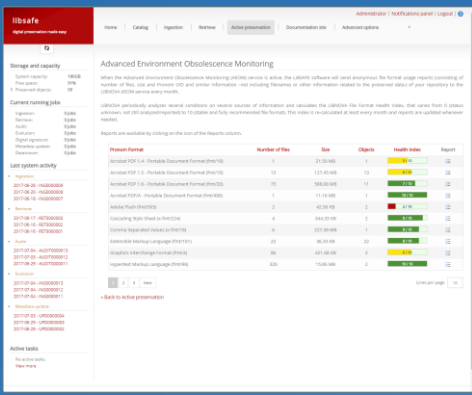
libsafe
digital preservation made easy

Home | Catalog | Ingestion | Retrieve | Active preservation | Documentation site | Advanced options

Administrator | Notifications panel | Logout |

Storage and capacity
System capacity: 180GB
Free space: 91%
Preserved objects: 35

Current running jobs
Ingestion: 0 jobs
Retrieve: 0 jobs
Audit: 0 jobs
Evaluation: 0 jobs
Digital signature: 0 jobs
Metadata update: 0 jobs
Maintenance: 0 jobs

Last system activity
Ingestion
2017-06-20 - INGE0000009
2017-06-10 - INGE0000008
2017-06-10 - INGE0000007
Retrieve
2017-06-17 - RETR0000003
2017-06-10 - RETR0000002
2017-06-10 - RETR0000001
Audit
2017-07-04 - AUDT0000013
2017-07-04 - AUDT0000012
2017-06-29 - AUDT0000011
Evaluation
2017-07-04 - INGE0000013
2017-07-04 - INGE0000012
2017-07-04 - INGE0000011
Metadata update
2017-07-04 - UPDO0000004
2017-06-29 - UPDO0000003
2017-06-29 - UPDO0000002

Active tasks
No active tasks
View more

Advanced Environment Obsolescence Monitoring

When the Advanced Environment Obsolescence Monitoring (AEOM) service is active, the LIBSAFE software will send anonymous file format usage reports consisting of number of files, size and Pronom UID and similar information - not including filenames or other information related to the preserved data) of your repository to the LIBNOVA AEOM service every month.

LIBNOVA periodically analyzes several conditions on several sources of information and calculates the LIBNOVA File Format Health Index, that varies from 0 (status unknown, not still analyzed/imported) to 10 (stable and fully recommended file formats). This index is re-calculated at least every month and reports are updated whenever needed.

Reports are available by clicking on the icon of the Reports column.

| Pronom Format | Number of files | Size | Objects | Health Index | Report |
|---|---|---|---|---|---|
| Acrobat PDF 1.4 - Portable Document Format (fmt/18) | 1 | 21.50 MB | 1 | 8/10 | |
| Acrobat PDF 1.5 - Portable Document Format (fmt/19) | 12 | 127.45 MB | 13 | 4/10 | |
| Acrobat PDF 1.6 - Portable Document Format (fmt/20) | 75 | 588.00 MB | 17 | 9/10 | |
| Acrobat PDF/A - Portable Document Format (fmt/95) | 1 | 11.19 MB | 1 | 8/10 | |
| Adobe Flash (fmt/110) | 2 | 42.05 KB | 2 | 2/10 | |
| Cascading Style Sheet (x-fmt/224) | 4 | 544.55 KB | 2 | 6/10 | |
| Comma Separated Values (x-fmt/18) | 6 | 221.90 MB | 1 | 8/10 | |
| Extensible Markup Language (fmt/101) | 23 | 36.43 KB | 22 | 9/10 | |
| Graphics Interchange Format (fmt/4) | 86 | 631.68 KB | 3 | 7/10 | |
| Hypertext Markup Language (fmt/96) | 320 | 15.86 MB | 2 | 10/10 | |

1 2 3 Next
Lines per page: 10

« Back to Active preservation